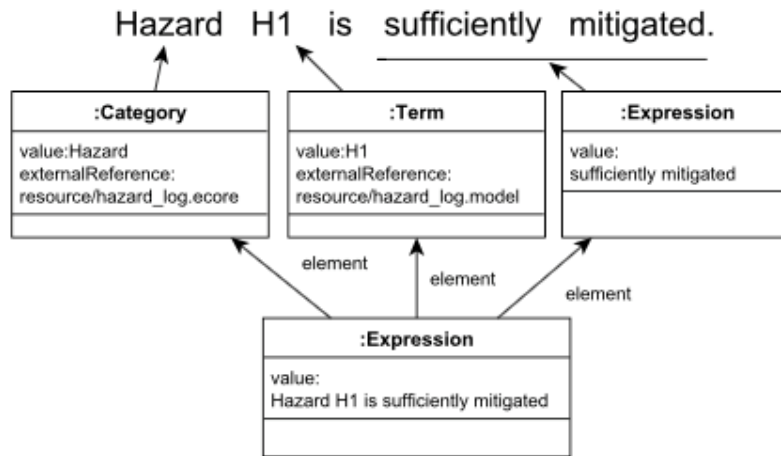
Hazard H1 is sufficiently mitigated.

:Category
value:Hazard
externalReference:
resource/hazard_log.ecore

:Term
value:H1
externalReference:
resource/hazard_log.model

:Expression
value:
sufficiently mitigated

element
element
element

:Expression
value:
Hazard H1 is sufficiently mitigated